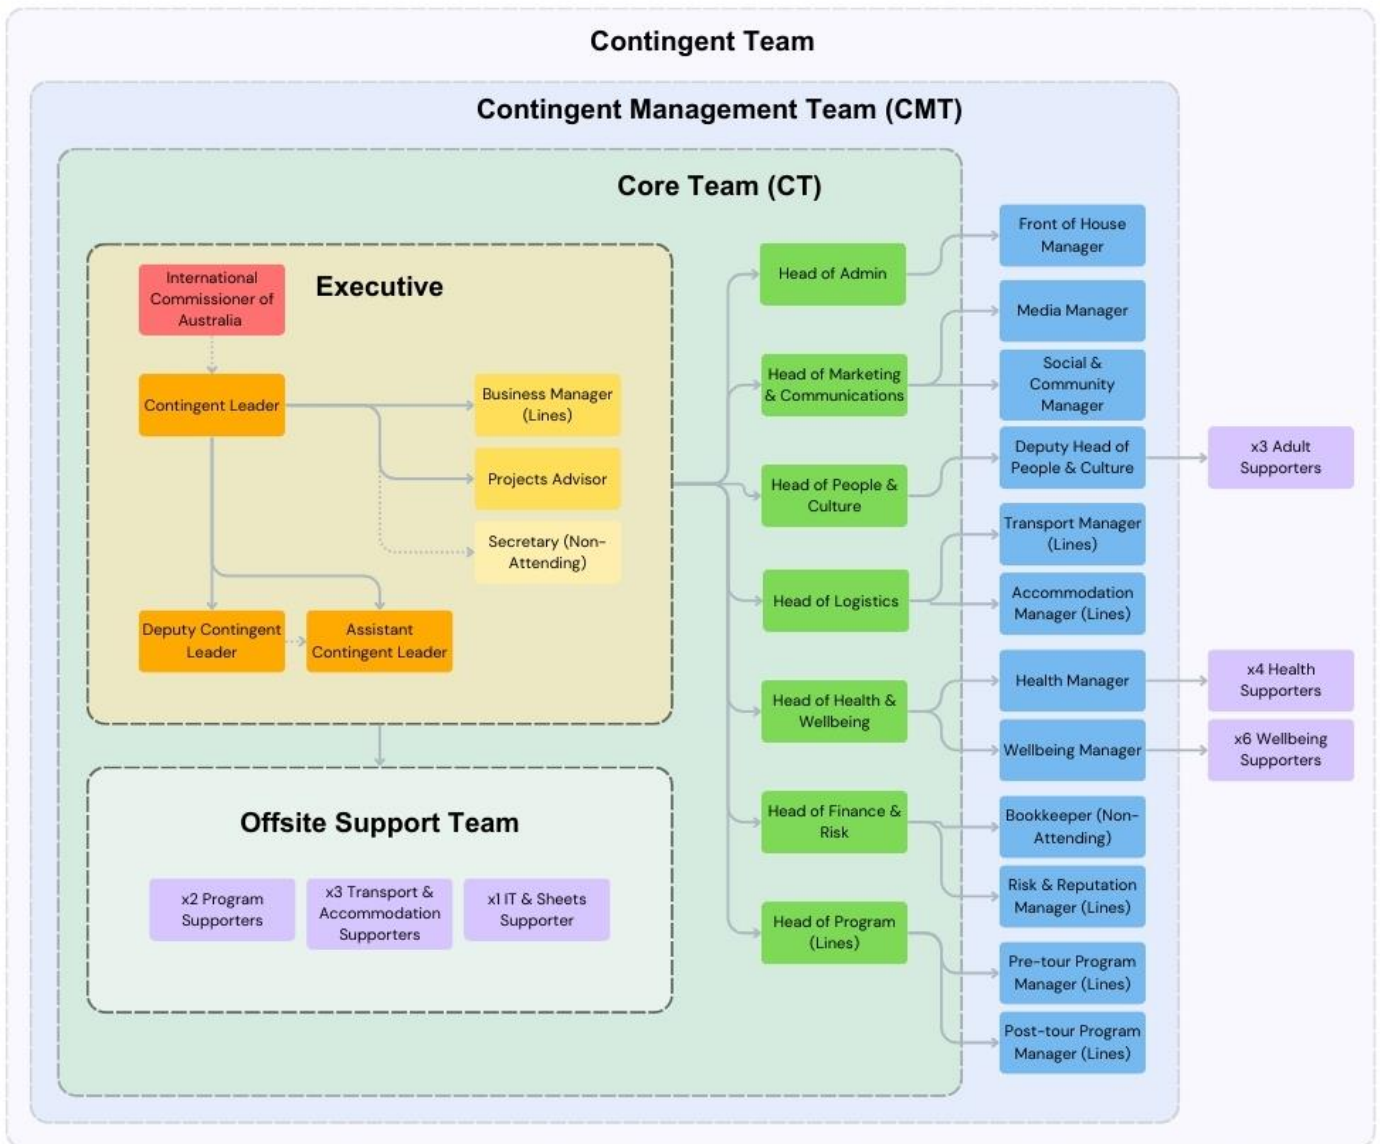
Contingent Team

Contingent Management Team (CMT)

Core Team (CT)

Executive

International Commissioner of Australia

Contingent Leader

Business Manager (Lines)

Projects Advisor

Secretary (Non-Attending)

Deputy Contingent Leader

Assistant Contingent Leader

Offsite Support Team

x2 Program Supporters

x3 Transport & Accommodation Supporters

x1 IT & Sheets Supporter

Head of Admin

Head of Marketing & Communications

Head of People & Culture

Head of Logistics

Head of Health & Wellbeing

Head of Finance & Risk

Head of Program (Lines)

Front of House Manager

Media Manager

Social & Community Manager

Deputy Head of People & Culture

Transport Manager (Lines)

Accommodation Manager (Lines)

Health Manager

Wellbeing Manager

Bookkeeper (Non-Attending)

Risk & Reputation Manager (Lines)

Pre-tour Program Manager (Lines)

Post-tour Program Manager (Lines)

x3 Adult Supporters

x4 Health Supporters

x6 Wellbeing Supporters